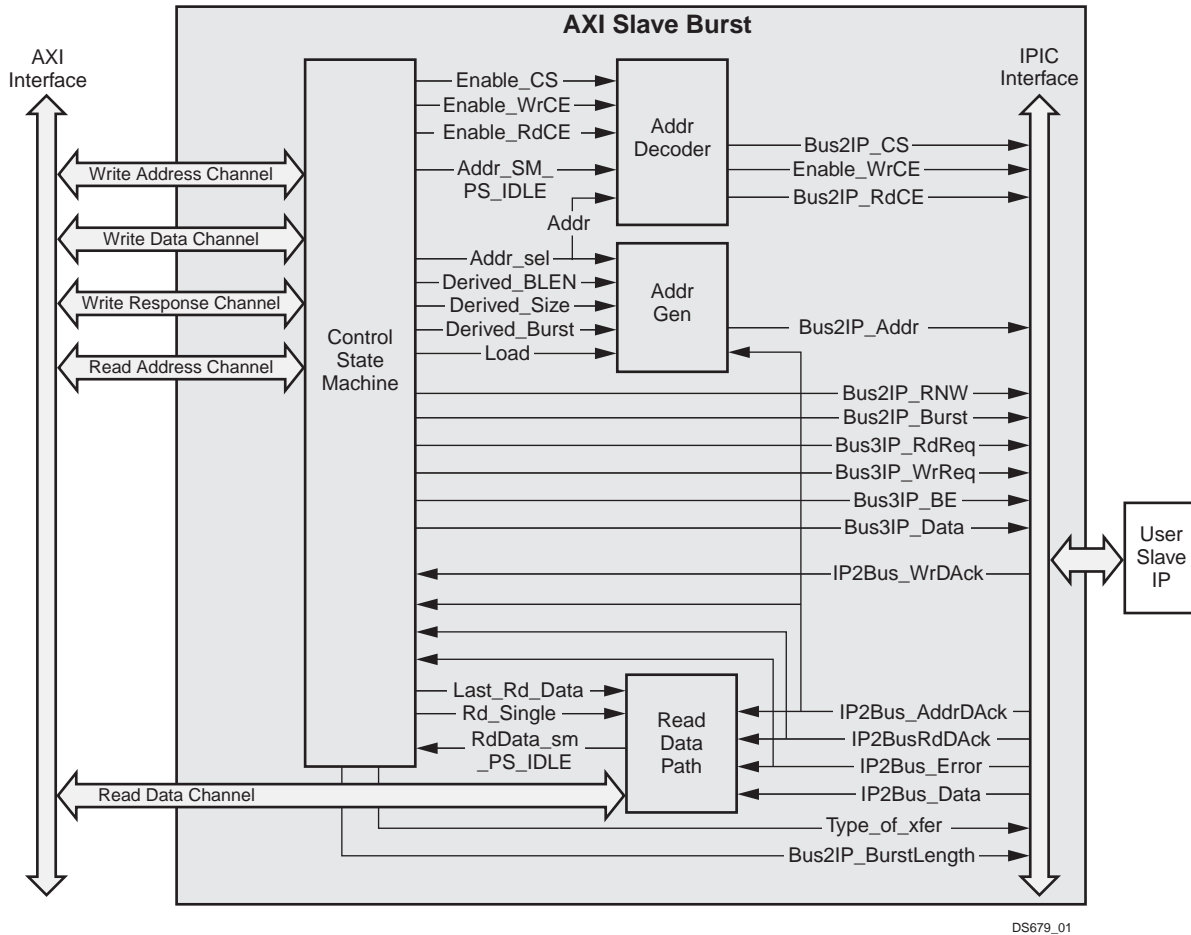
AXI Slave Burst

AXI Interface

IPIC Interface

Write Address Channel

Write Data Channel

Write Response Channel

Read Address Channel

Read Data Channel

Control State Machine

Enable_CS
Enable_WrCE
Enable_RdCE
Addr_SM_ PS_IDLE
Addr

Addr Decoder

Bus2IP_CS
Enable_WrCE
Bus2IP_RdCE

Addr_sel
Derived_BLEN
Derived_Size
Derived_Burst
Load

Addr Gen

Bus2IP_Addr

Bus2IP_RNW
Bus2IP_Burst
Bus3IP_RdReq
Bus3IP_WrReq
Bus3IP_BE
Bus3IP_Data
IP2Bus_WrDAck

User Slave IP

Last_Rd_Data
Rd_Single
RdData_sm _PS_IDLE

Read Data Path

IP2Bus_AddrDAck
IP2BusRdDAck
IP2Bus_Error
IP2Bus_Data
Type_of_xfer
Bus2IP_BurstLength

DS679_01